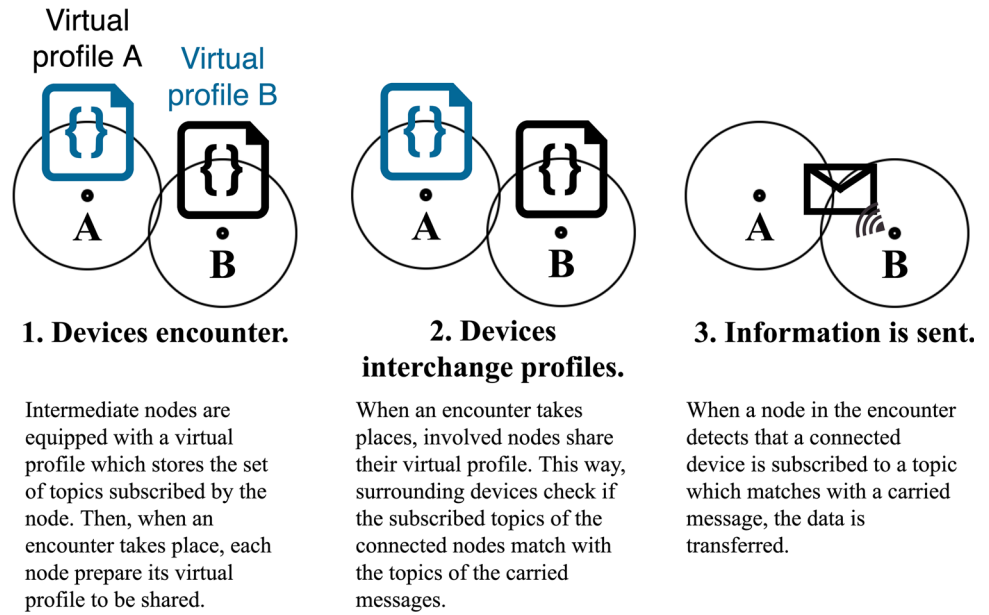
Virtual profile A

Virtual profile B

{}

{}

A

B

1. Devices encounter.

Intermediate nodes are equipped with a virtual profile which stores the set of topics subscribed by the node. Then, when an encounter takes place, each node prepare its virtual profile to be shared.

{}

{}

A

B

2. Devices interchange profiles.

When an encounter takes places, involved nodes share their virtual profile. This way, surrounding devices check if the subscribed topics of the connected nodes match with the topics of the carried messages.

A

B

3. Information is sent.

When a node in the encounter detects that a connected device is subscribed to a topic which matches with a carried message, the data is transferred.